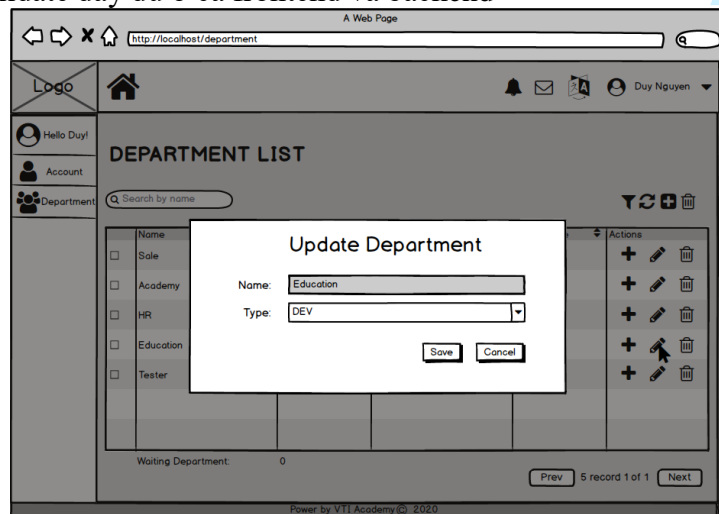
A Web Page

http://localhost/department

Logo

Duy Nguyen

Hello Duy!

Account

Department

DEPARTMENT LIST

Search by name

| | Name | | | | Actions |
|---|---|---|---|---|---|
| ☐ | Sale | | | | |
| ☐ | Academy | | | | |
| ☐ | HR | | | | |
| ☐ | Education | | | | |
| ☐ | Tester | | | | |

Update Department

Name: Education

Type: DEV

Save Cancel

Waiting Department: 0

Prev 5 record 1 of 1 Next

Power by VTI Academy © 2020